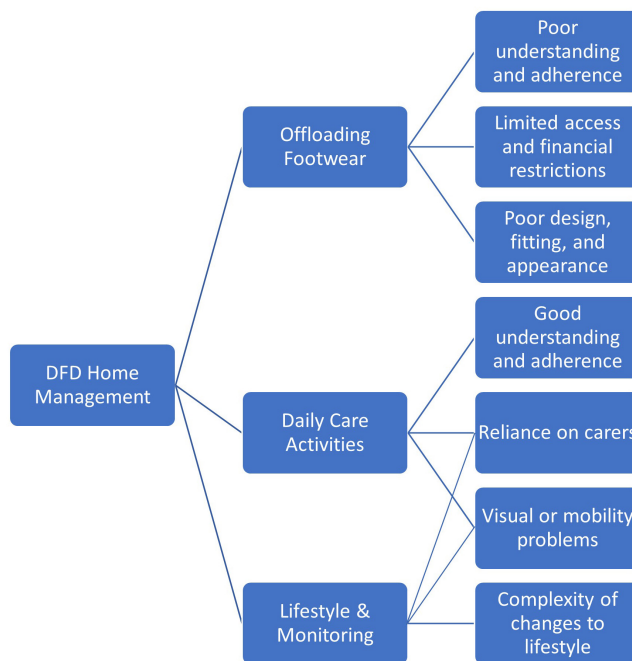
DFD Home Management

Offloading Footwear

Poor understanding and adherence

Limited access and financial restrictions

Poor design, fitting, and appearance

Daily Care Activities

Good understanding and adherence

Reliance on carers

Visual or mobility problems

Lifestyle & Monitoring

Complexity of changes to lifestyle